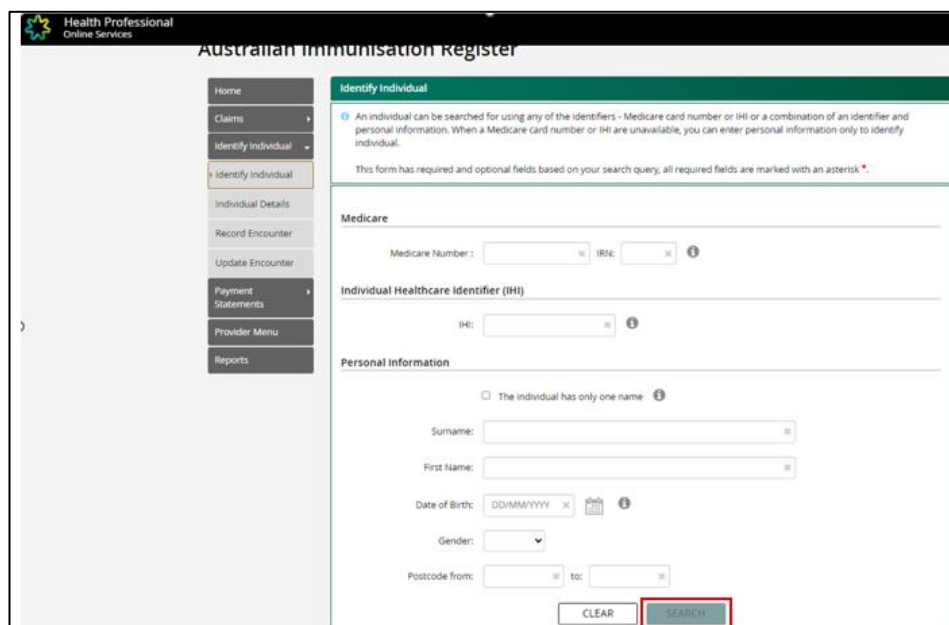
Health Professional
Online Services

Australian Immunisation Register

Home
Claims
Identify Individual
Identify Individual
Individual Details
Record Encounter
Update Encounter
Payment Statements
Provider Menu
Reports

Identify Individual

An individual can be searched for using any of the identifiers - Medicare card number or IHI or a combination of an identifier and personal information. When a Medicare card number or IHI are unavailable, you can enter personal information only to identify individual.

This form has required and optional fields based on your search query, all required fields are marked with an asterisk *.

Medicare

Medicare Number : IRN:

Individual Healthcare Identifier (IHI)

IHI:

Personal Information

The individual has only one name

Surname:

First Name:

Date of Birth: DD/MM/YYYY

Gender:

Postcode from: to:

CLEAR SEARCH